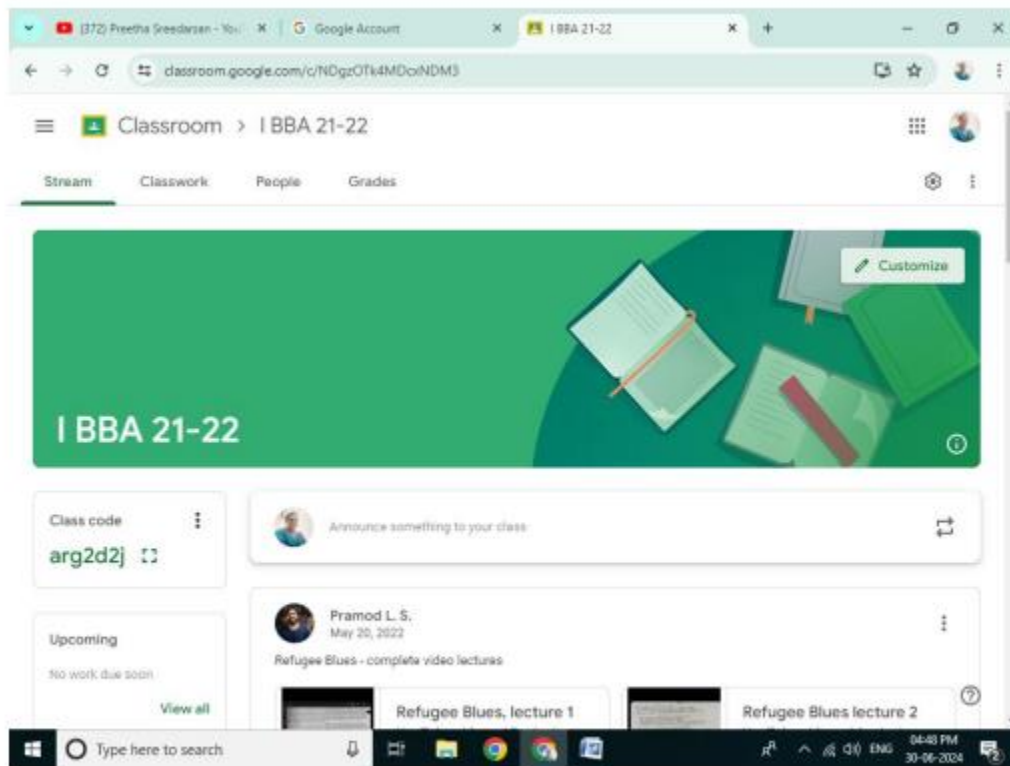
(372) Preetha Sreedarsan - You
Google Account
I BBA 21-22
classroom.google.com/c/NDgzOTk4MDcxNDM3

Classroom > I BBA 21-22

Stream Classwork People Grades

Customize

I BBA 21-22

Class code
arg2d2j

Announce something to your class

Upcoming
No work due soon
View all

Pramod L. S.
May 20, 2022
Refugee Blues - complete video lectures

Refugee Blues, lecture 1
Refugee Blues lecture 2

Type here to search
ENG 04:48 PM 30-06-2024